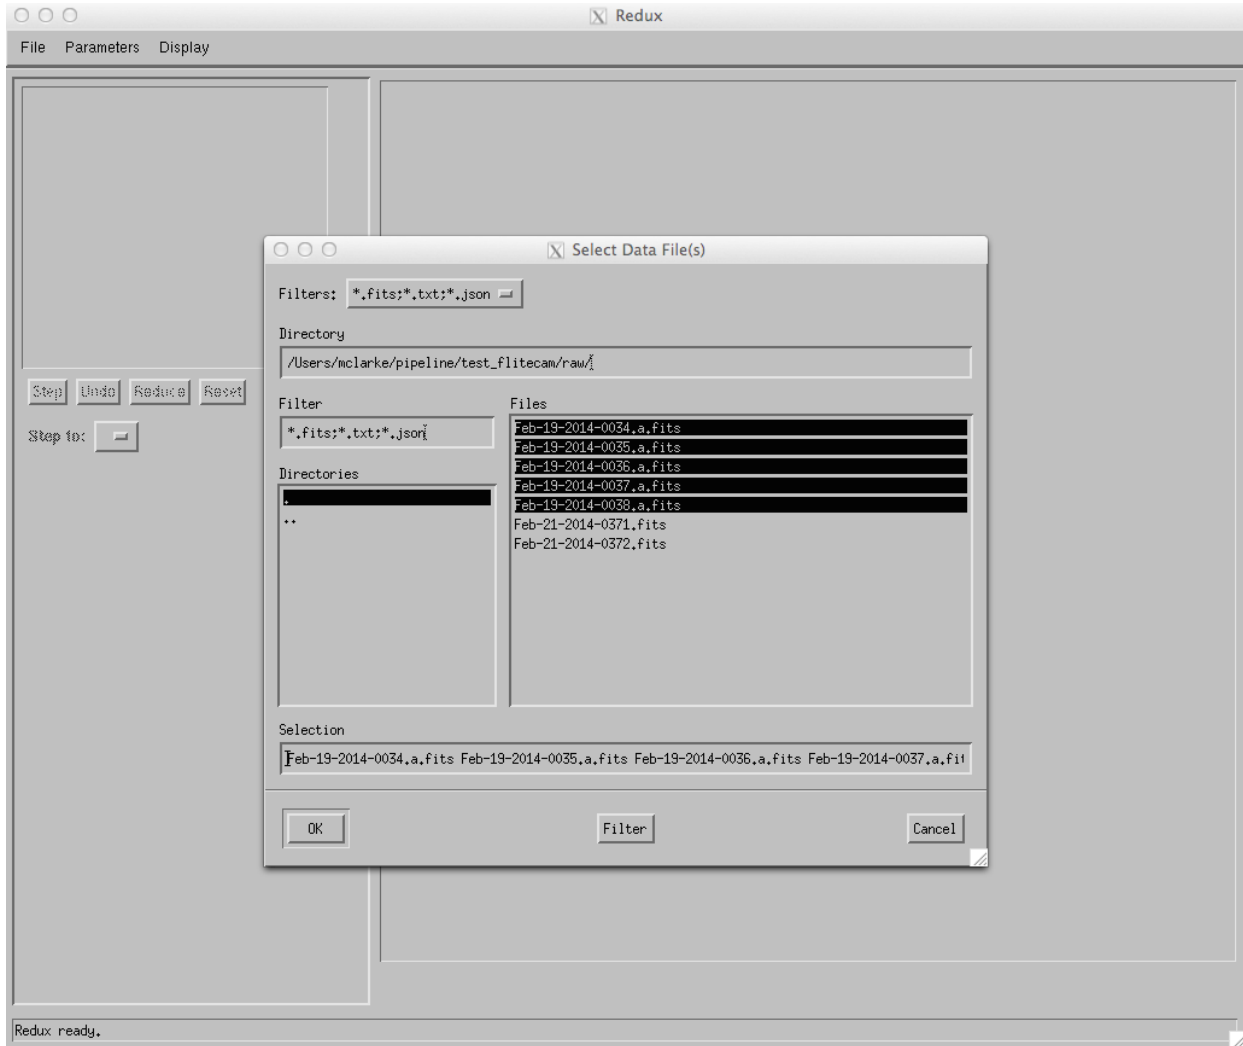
Redux

File Parameters Display

Step Undo Reduce Reset

Step to:

Select Data File(s)

Filters: *.fits;*.txt;*.json

Directory

/Users/mclarke/pipeline/test_flitecam/raw/

Filter

*.fits;*.txt;*.json

Files

Feb-19-2014-0034.a.fits
Feb-19-2014-0035.a.fits
Feb-19-2014-0036.a.fits
Feb-19-2014-0037.a.fits
Feb-19-2014-0038.a.fits
Feb-21-2014-0371.fits
Feb-21-2014-0372.fits

Directories

.
..

Selection

Feb-19-2014-0034.a.fits Feb-19-2014-0035.a.fits Feb-19-2014-0036.a.fits Feb-19-2014-0037.a.fi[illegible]

OK

Filter

Cancel

Redux ready.